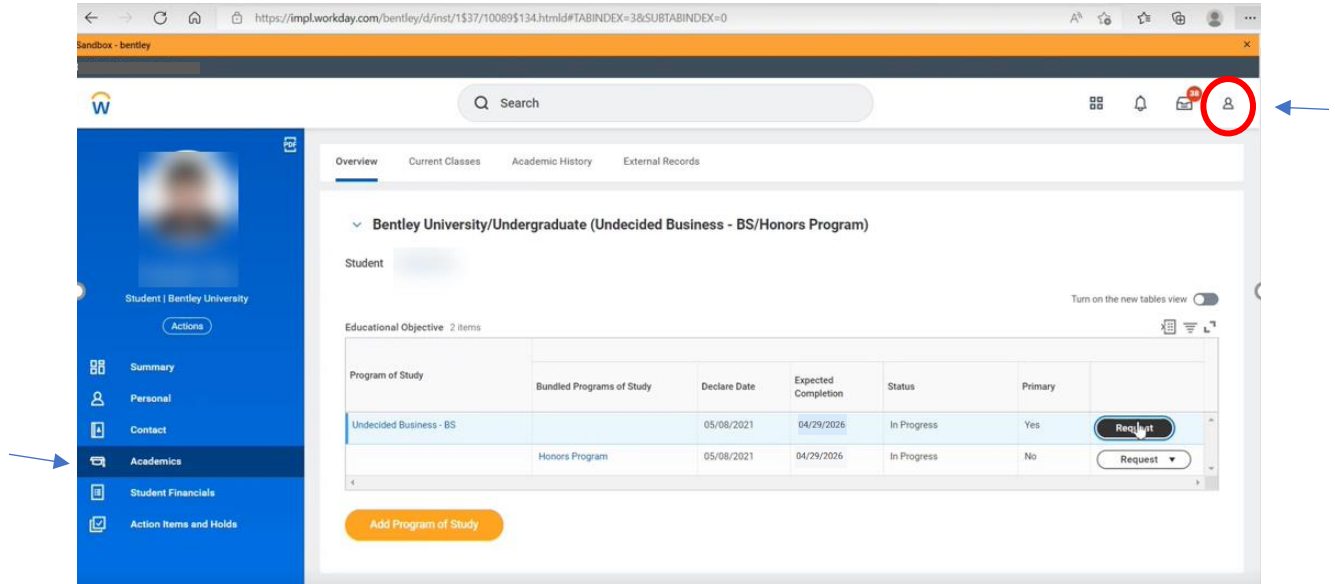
https://impl.workday.com/bentley/d/inst/1$37/10089$134.htmld#TABINDEX=3&SUBTABINDEX=0

Sandbox - bentley

Search

38

Student | Bentley University

Actions

Summary
Personal
Contact
Academics
Student Financials
Action Items and Holds

Overview | Current Classes | Academic History | External Records

Bentley University/Undergraduate (Undecided Business - BS/Honors Program)

Student

Turn on the new tables view

Educational Objective 2 items

| Program of Study | Bundled Programs of Study | Declare Date | Expected Completion | Status | Primary | |
|---|---|---|---|---|---|---|
| Undecided Business - BS | | 05/08/2021 | 04/29/2026 | In Progress | Yes | Request |
| | Honors Program | 05/08/2021 | 04/29/2026 | In Progress | No | Request |

Add Program of Study